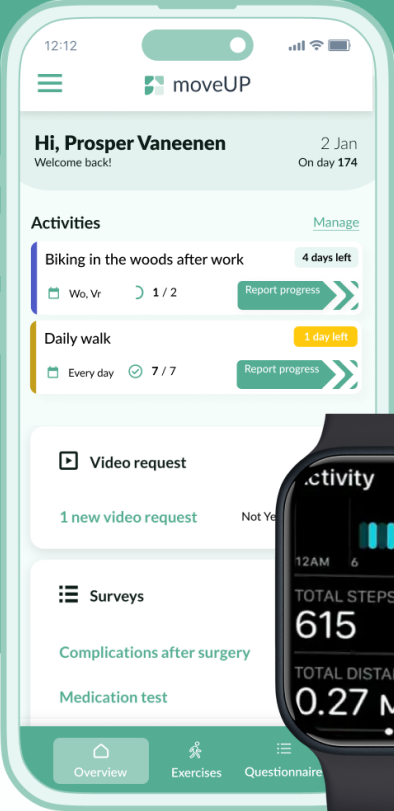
12:12

moveUP

Hi, Prosper Vaneenen
Welcome back!

2 Jan
On day 174

Activities
Manage

Biking in the woods after work
4 days left
Wo, Vr
1 / 2
Report progress

Daily walk
1 day left
Every day
7 / 7
Report progress

Video request
1 new video request
Not Ye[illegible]

Surveys
Complications after surgery
Medication test

Overview
Exercises
Questionnaire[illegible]

ctivity
12AM
6
TOTAL STEPS
615
TOTAL DISTA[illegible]
0.27 M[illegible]